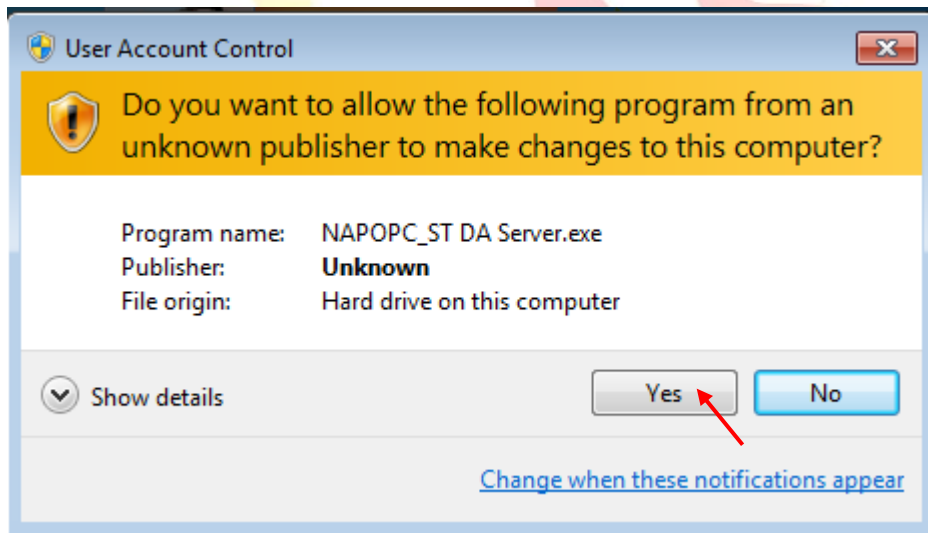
User Account Control

Do you want to allow the following program from an unknown publisher to make changes to this computer?

| | |
|---|---|
| Program name: | NAPOPC_ST DA Server.exe |
| Publisher: | **Unknown** |
| File origin: | Hard drive on this computer |

Show details

Yes

No

Change when these notifications appear